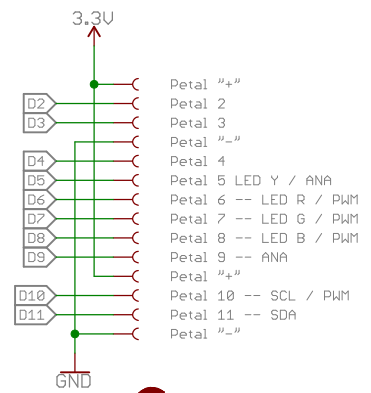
3.3V

D2
D3
D4
D5
D6
D7
D8
D9
D10
D11

Petal "+"
Petal 2
Petal 3
Petal "-"
Petal 4
Petal 5 LED Y / ANA
Petal 6 -- LED R / PWM
Petal 7 -- LED G / PWM
Petal 8 -- LED B / PWM
Petal 9 -- ANA
Petal "+"
Petal 10 -- SCL / PWM
Petal 11 -- SDA
Petal "-"

GND